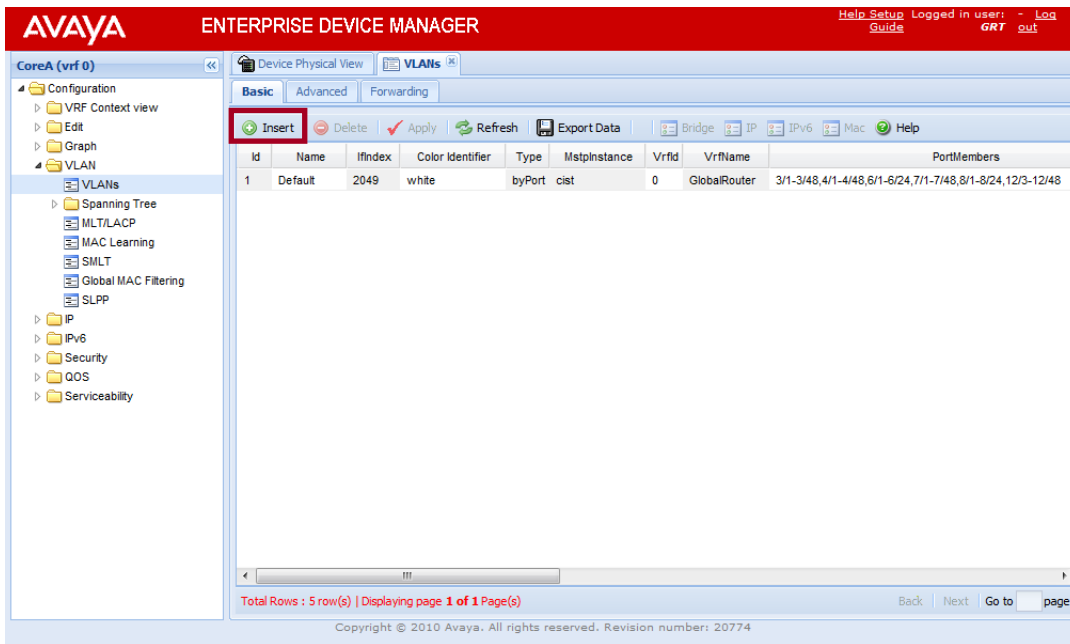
AVAYA ENTERPRISE DEVICE MANAGER

Help Setup Guide Logged in user: GRT - Log out

CoreA (vrf 0)

Configuration
VRF Context view
Edit
Graph
VLAN
VLANs
Spanning Tree
MLT/LACP
MAC Learning
SMLT
Global MAC Filtering
SLPP
IP
IPv6
Security
QOS
Serviceability

Device Physical View | VLANs

Basic | Advanced | Forwarding

Insert | Delete | Apply | Refresh | Export Data | Bridge | IP | IPv6 | Mac | Help

| Id | Name | IfIndex | Color Identifier | Type | MstpInstance | VrfId | VrfName | PortMembers |
|---|---|---|---|---|---|---|---|---|
| 1 | Default | 2049 | white | byPort | cist | 0 | GlobalRouter | 3/1-3/48,4/1-4/48,6/1-6/24,7/1-7/48,8/1-8/24,12/3-12/48 |

Total Rows : 5 row(s) | Displaying page 1 of 1 Page(s)

Back | Next | Go to page

Copyright © 2010 Avaya. All rights reserved. Revision number: 20774